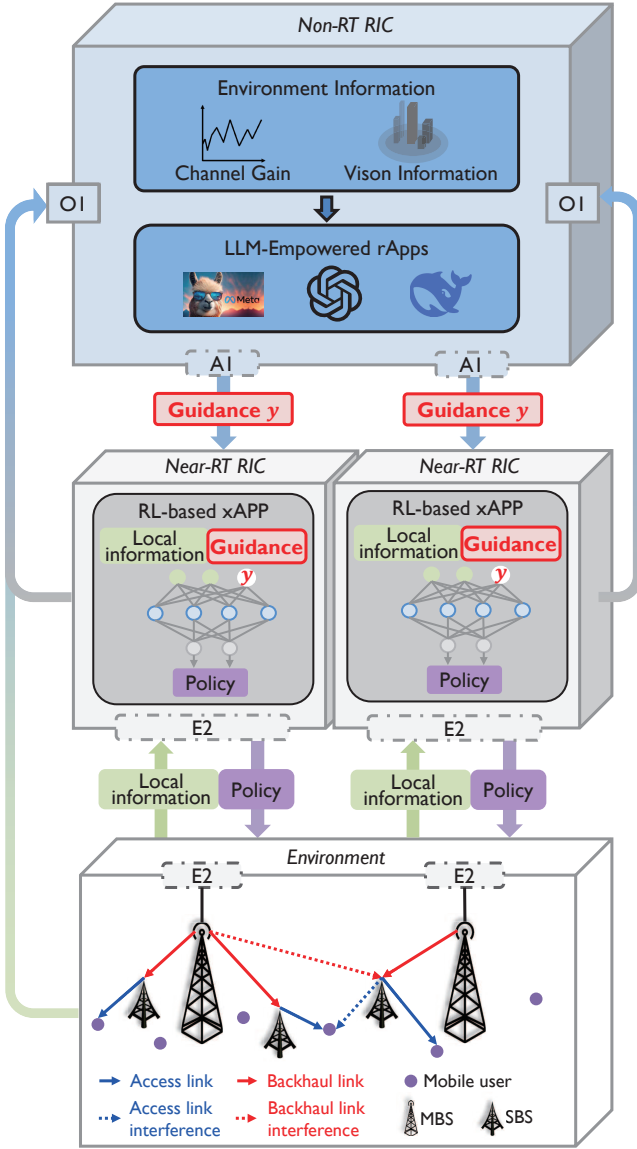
Non-RT RIC

Environment Information

Channel Gain

Vison Information

O1

O1

LLM-Empowered rApps

Meta

A1

A1

Guidance $y$

Guidance $y$

Near-RT RIC

Near-RT RIC

RL-based xAPP

Local information

Guidance

$y$

Policy

RL-based xAPP

Local information

Guidance

$y$

Policy

E2

E2

Local information

Policy

Local information

Policy

Environment

E2

E2

Access link

Backhaul link

Mobile user

Access link interference

Backhaul link interference

MBS

SBS